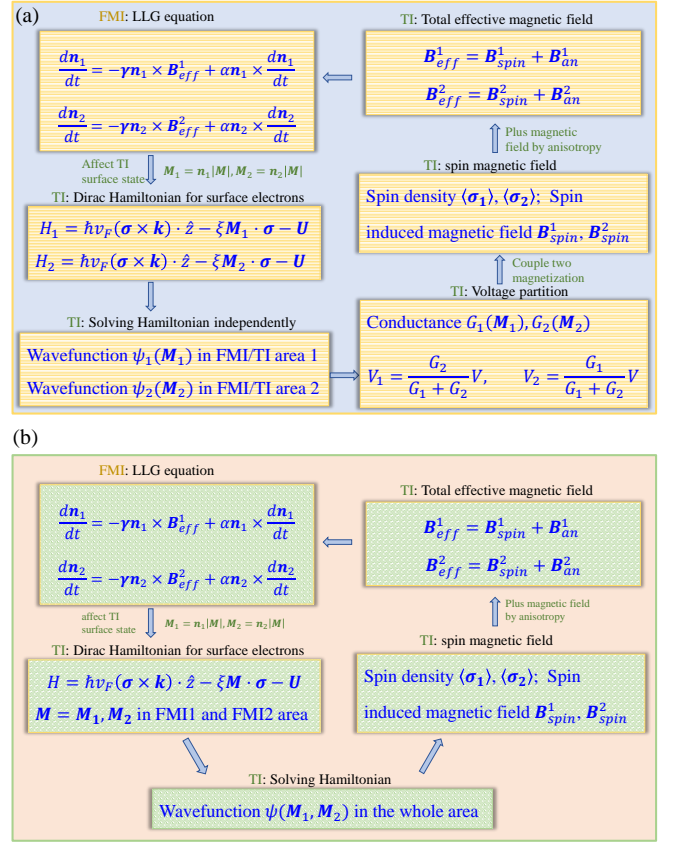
(a)

FMI: LLG equation

$\frac{d\boldsymbol{n}_1}{dt} = -\boldsymbol{\gamma}\boldsymbol{n}_1 \times \boldsymbol{B}^1_{eff} + \alpha\boldsymbol{n}_1 \times \frac{d\boldsymbol{n}_1}{dt}$

$\frac{d\boldsymbol{n}_2}{dt} = -\boldsymbol{\gamma}\boldsymbol{n}_2 \times \boldsymbol{B}^2_{eff} + \alpha\boldsymbol{n}_2 \times \frac{d\boldsymbol{n}_2}{dt}$

Affect TI surface state

$\boldsymbol{M}_1 = \boldsymbol{n}_1|\boldsymbol{M}|, \boldsymbol{M}_2 = \boldsymbol{n}_2|\boldsymbol{M}|$

TI: Dirac Hamiltonian for surface electrons

$H_1 = \hbar v_F(\boldsymbol{\sigma} \times \boldsymbol{k}) \cdot \hat{z} - \xi\boldsymbol{M}_1 \cdot \boldsymbol{\sigma} - \boldsymbol{U}$

$H_2 = \hbar v_F(\boldsymbol{\sigma} \times \boldsymbol{k}) \cdot \hat{z} - \xi\boldsymbol{M}_2 \cdot \boldsymbol{\sigma} - \boldsymbol{U}$

TI: Solving Hamiltonian independently

Wavefunction $\psi_1(\boldsymbol{M}_1)$ in FMI/TI area 1

Wavefunction $\psi_2(\boldsymbol{M}_2)$ in FMI/TI area 2

TI: Total effective magnetic field

$\boldsymbol{B}^1_{eff} = \boldsymbol{B}^1_{spin} + \boldsymbol{B}^1_{an}$

$\boldsymbol{B}^2_{eff} = \boldsymbol{B}^2_{spin} + \boldsymbol{B}^2_{an}$

Plus magnetic field by anisotropy

TI: spin magnetic field

Spin density $\langle\boldsymbol{\sigma_1}\rangle, \langle\boldsymbol{\sigma_2}\rangle$; Spin induced magnetic field $\boldsymbol{B}^1_{spin}, \boldsymbol{B}^2_{spin}$

Couple two magnetization

TI: Voltage partition

Conductance $G_1(\boldsymbol{M}_1), G_2(\boldsymbol{M}_2)$

$V_1 = \frac{G_2}{G_1 + G_2}V, \quad V_2 = \frac{G_1}{G_1 + G_2}V$

(b)

FMI: LLG equation

$\frac{d\boldsymbol{n}_1}{dt} = -\boldsymbol{\gamma}\boldsymbol{n}_1 \times \boldsymbol{B}^1_{eff} + \alpha\boldsymbol{n}_1 \times \frac{d\boldsymbol{n}_1}{dt}$

$\frac{d\boldsymbol{n}_2}{dt} = -\boldsymbol{\gamma}\boldsymbol{n}_2 \times \boldsymbol{B}^2_{eff} + \alpha\boldsymbol{n}_2 \times \frac{d\boldsymbol{n}_2}{dt}$

affect TI surface state

$\boldsymbol{M}_1 = \boldsymbol{n}_1|\boldsymbol{M}|, \boldsymbol{M}_2 = \boldsymbol{n}_2|\boldsymbol{M}|$

TI: Dirac Hamiltonian for surface electrons

$H = \hbar v_F(\boldsymbol{\sigma} \times \boldsymbol{k}) \cdot \hat{z} - \xi\boldsymbol{M} \cdot \boldsymbol{\sigma} - \boldsymbol{U}$

$\boldsymbol{M} = \boldsymbol{M_1}, \boldsymbol{M_2}$ in FMI1 and FMI2 area

TI: Total effective magnetic field

$\boldsymbol{B}^1_{eff} = \boldsymbol{B}^1_{spin} + \boldsymbol{B}^1_{an}$

$\boldsymbol{B}^2_{eff} = \boldsymbol{B}^2_{spin} + \boldsymbol{B}^2_{an}$

Plus magnetic field by anisotropy

TI: spin magnetic field

Spin density $\langle\boldsymbol{\sigma_1}\rangle, \langle\boldsymbol{\sigma_2}\rangle$; Spin induced magnetic field $\boldsymbol{B}^1_{spin}, \boldsymbol{B}^2_{spin}$

TI: Solving Hamiltonian

Wavefunction $\psi(\boldsymbol{M_1}, \boldsymbol{M_2})$ in the whole area